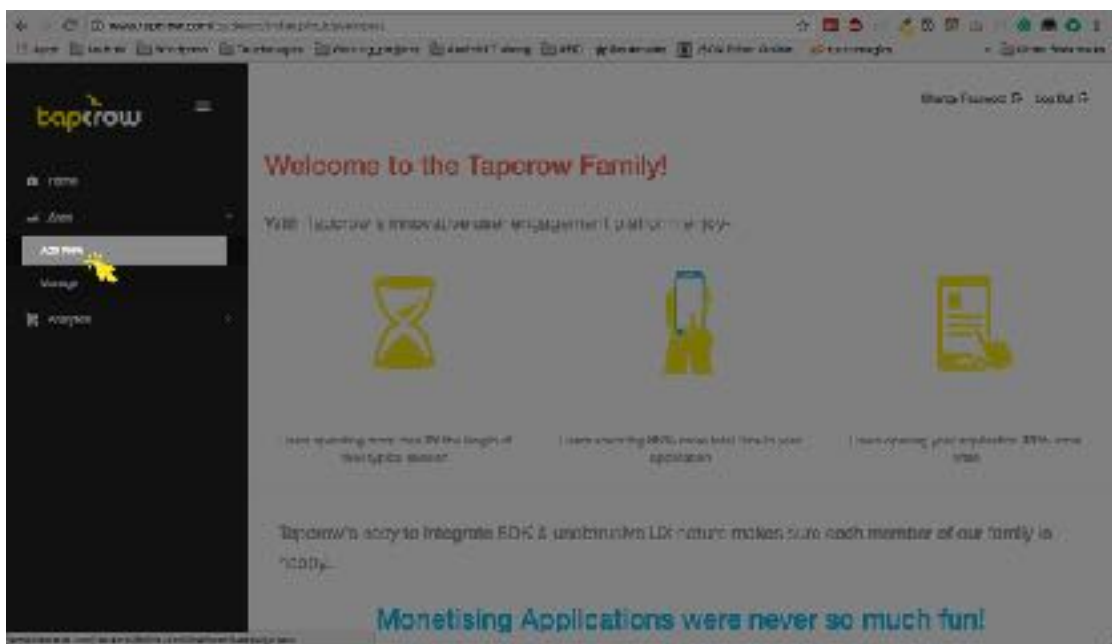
taperow

Home

Apps

Add New

Manage

Analytics

Change Password  Log Out

Welcome to the Taperow Family!

With Taperow's innovative user engagement platform we pay-

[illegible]

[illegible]

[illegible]

Taperow's easy to integrate SDK & unobtrusive UI nature makes sure each member of our family is happy...

Monetising Applications were never so much fun!